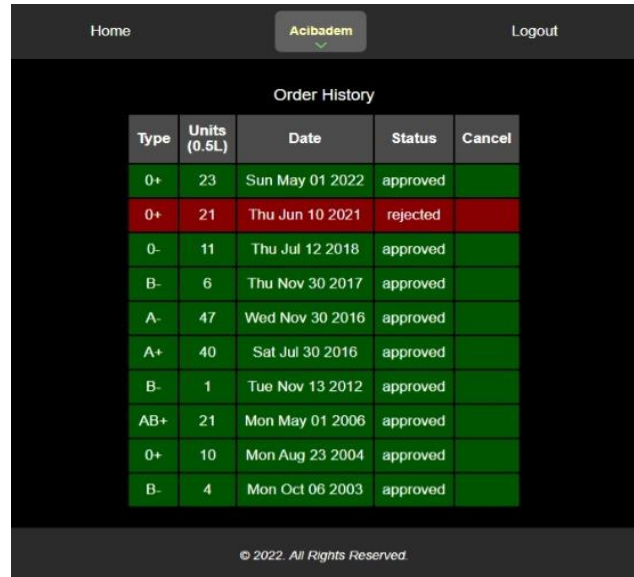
Home Acibadem Logout

Order History

| Type | Units (0.5L) | Date | Status | Cancel |
|---|---|---|---|---|
| 0+ | 23 | Sun May 01 2022 | approved | |
| 0+ | 21 | Thu Jun 10 2021 | rejected | |
| 0- | 11 | Thu Jul 12 2018 | approved | |
| B- | 6 | Thu Nov 30 2017 | approved | |
| A- | 47 | Wed Nov 30 2016 | approved | |
| A+ | 40 | Sat Jul 30 2016 | approved | |
| B- | 1 | Tue Nov 13 2012 | approved | |
| AB+ | 21 | Mon May 01 2006 | approved | |
| 0+ | 10 | Mon Aug 23 2004 | approved | |
| B- | 4 | Mon Oct 06 2003 | approved | |

© 2022. All Rights Reserved.